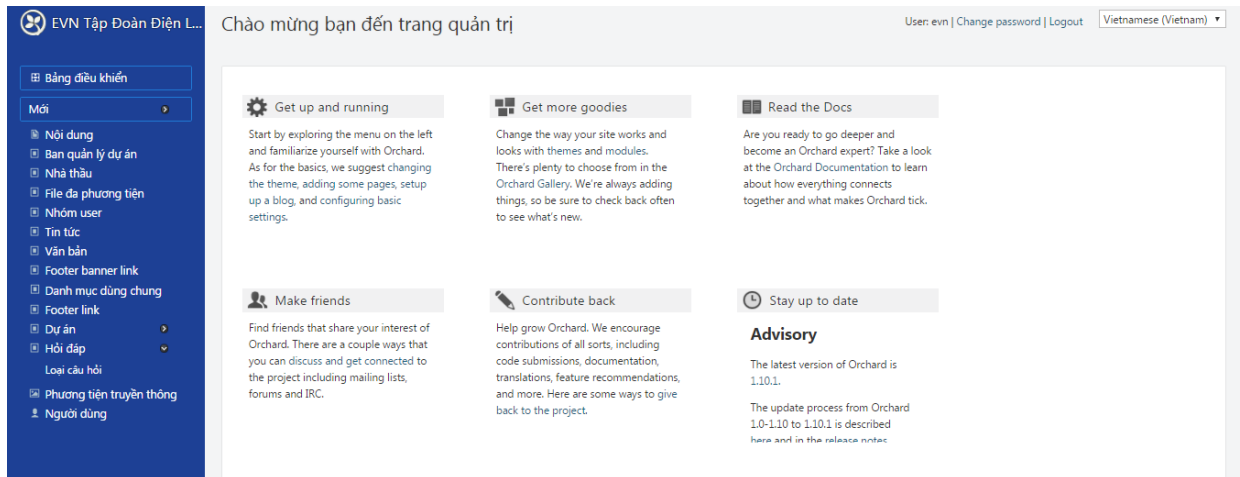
EVN Tập Đoàn Điện L...

Chào mừng bạn đến trang quản trị

User: evn | Change password | Logout

Vietnamese (Vietnam)

Bảng điều khiển

Mới

Nội dung
Ban quản lý dự án
Nhà thầu
File đa phương tiện
Nhóm user
Tin tức
Văn bản
Footer banner link
Danh mục dùng chung
Footer link
Dự án
Hỏi đáp
Loại câu hỏi
Phương tiện truyền thông
Người dùng

Get up and running

Start by exploring the menu on the left and familiarize yourself with Orchard. As for the basics, we suggest changing the theme, adding some pages, setup up a blog, and configuring basic settings.

Get more goodies

Change the way your site works and looks with themes and modules. There's plenty to choose from in the Orchard Gallery. We're always adding things, so be sure to check back often to see what's new.

Read the Docs

Are you ready to go deeper and become an Orchard expert? Take a look at the Orchard Documentation to learn about how everything connects together and what makes Orchard tick.

Make friends

Find friends that share your interest of Orchard. There are a couple ways that you can discuss and get connected to the project including mailing lists, forums and IRC.

Contribute back

Help grow Orchard. We encourage contributions of all sorts, including code submissions, documentation, translations, feature recommendations, and more. Here are some ways to give back to the project.

Stay up to date

Advisory

The latest version of Orchard is 1.10.1.

The update process from Orchard 1.0-1.10 to 1.10.1 is described here and in the release notes